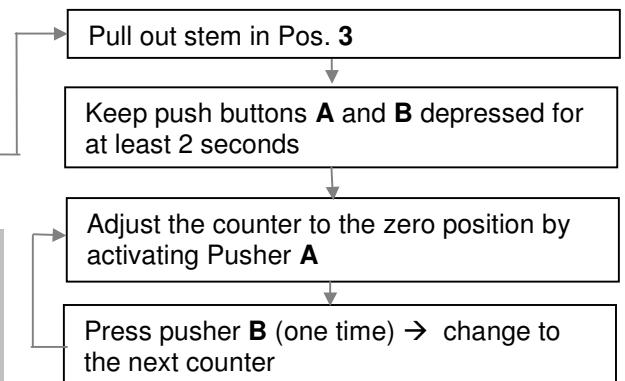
Pull out stem in Pos. **3**

Keep push buttons **A** and **B** depressed for at least 2 seconds

Adjust the counter to the zero position by activating Pusher **A**

Press pusher **B** (one time) → change to the next counter